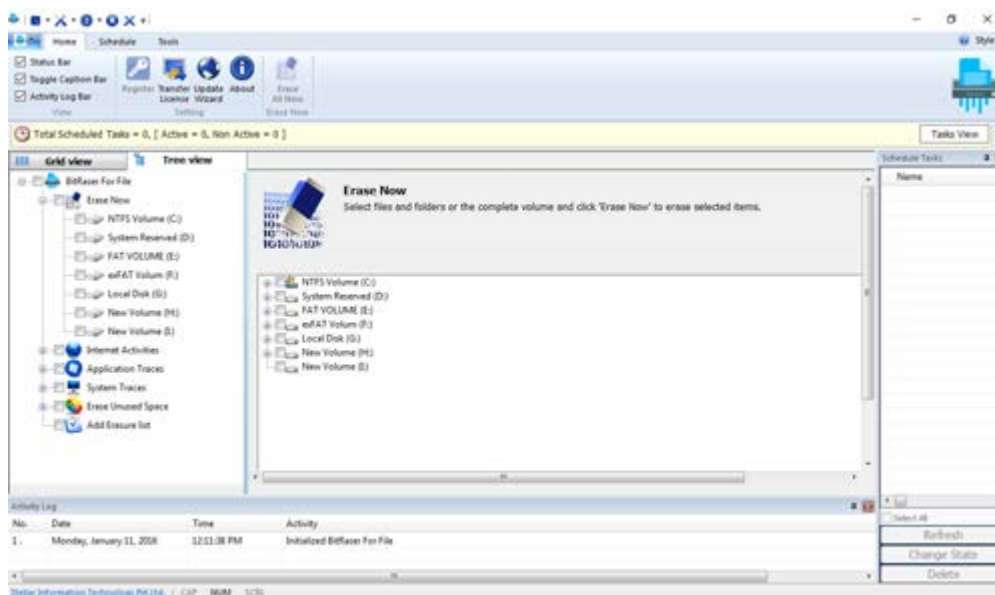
Home Schedule Tools

Style

Status Bar
Toggle Caption Bar
Activity Log Bar
View

Register Transfer Licence Update Wizard About
Setting

Erase All Now
Erase Now

Total Scheduled Tasks = 0, [ Active = 0, Non Active = 0 ]

Tasks View

Grid view
Tree view

BitRaser For File
Erase Now
NTFS Volume (C:)
System Reserved (D:)
FAT VOLUME (E:)
exFAT Volum (F:)
Local Disk (G:)
New Volume (H:)
New Volume (I:)
Internet Activities
Application Traces
System Traces
Erase Unused Space
Add Erasure list

Erase Now
Select files and folders or the complete volume and click 'Erase Now' to erase selected items.

NTFS Volume (C:)
System Reserved (D:)
FAT VOLUME (E:)
exFAT Volum (F:)
Local Disk (G:)
New Volume (H:)
New Volume (I:)

Schedule Tasks
Name

Activity Log

| No. | Date | Time | Activity |
|---|---|---|---|
| 1. | Monday, January 11, 2016 | 12:11:38 PM | Initialized BitRaser For File |

Select All
Refresh
Change State
Delete

Stellar Information Technology Pvt Ltd. CAP NUM SCRL